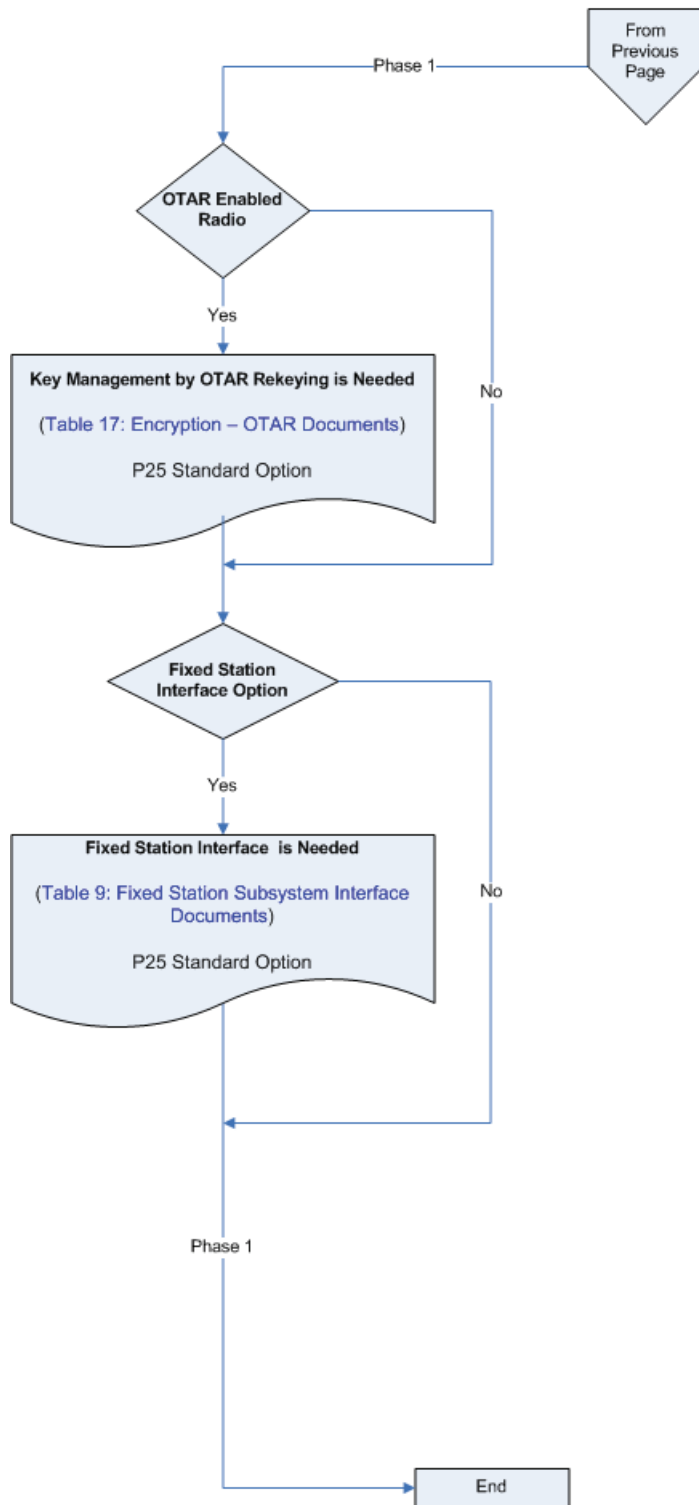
From Previous Page

Phase 1

OTAR Enabled Radio

Yes

No

Key Management by OTAR Rekeying is Needed

(Table 17: Encryption – OTAR Documents)

P25 Standard Option

Fixed Station Interface Option

Yes

No

Fixed Station Interface is Needed

(Table 9: Fixed Station Subsystem Interface Documents)

P25 Standard Option

Phase 1

End